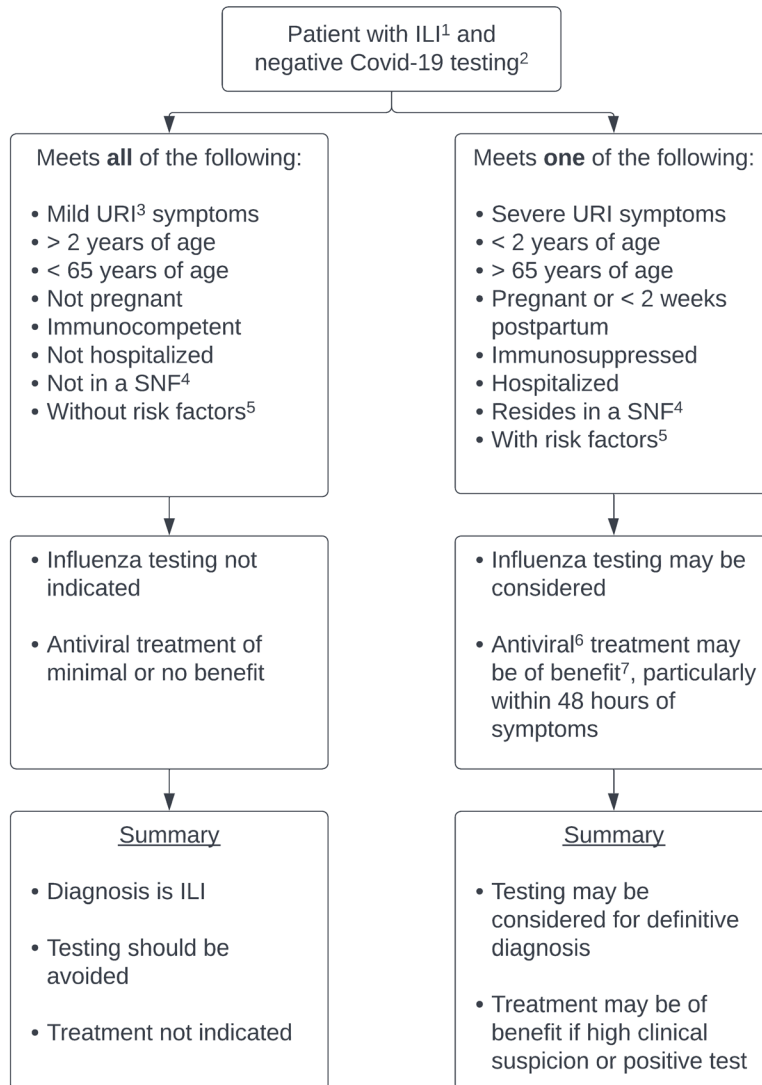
Patient with ILI$^1$ and negative Covid-19 testing$^2$

Meets **all** of the following:

- Mild URI$^3$ symptoms
- > 2 years of age
- < 65 years of age
- Not pregnant
- Immunocompetent
- Not hospitalized
- Not in a SNF$^4$
- Without risk factors$^5$

- Influenza testing not indicated

- Antiviral treatment of minimal or no benefit

Summary

- Diagnosis is ILI

- Testing should be avoided

- Treatment not indicated

Meets **one** of the following:

- Severe URI symptoms
- < 2 years of age
- > 65 years of age
- Pregnant or < 2 weeks postpartum
- Immunosuppressed
- Hospitalized
- Resides in a SNF$^4$
- With risk factors$^5$

- Influenza testing may be considered

- Antiviral$^6$ treatment may be of benefit$^7$, particularly within 48 hours of symptoms

Summary

- Testing may be considered for definitive diagnosis

- Treatment may be of benefit if high clinical suspicion or positive test